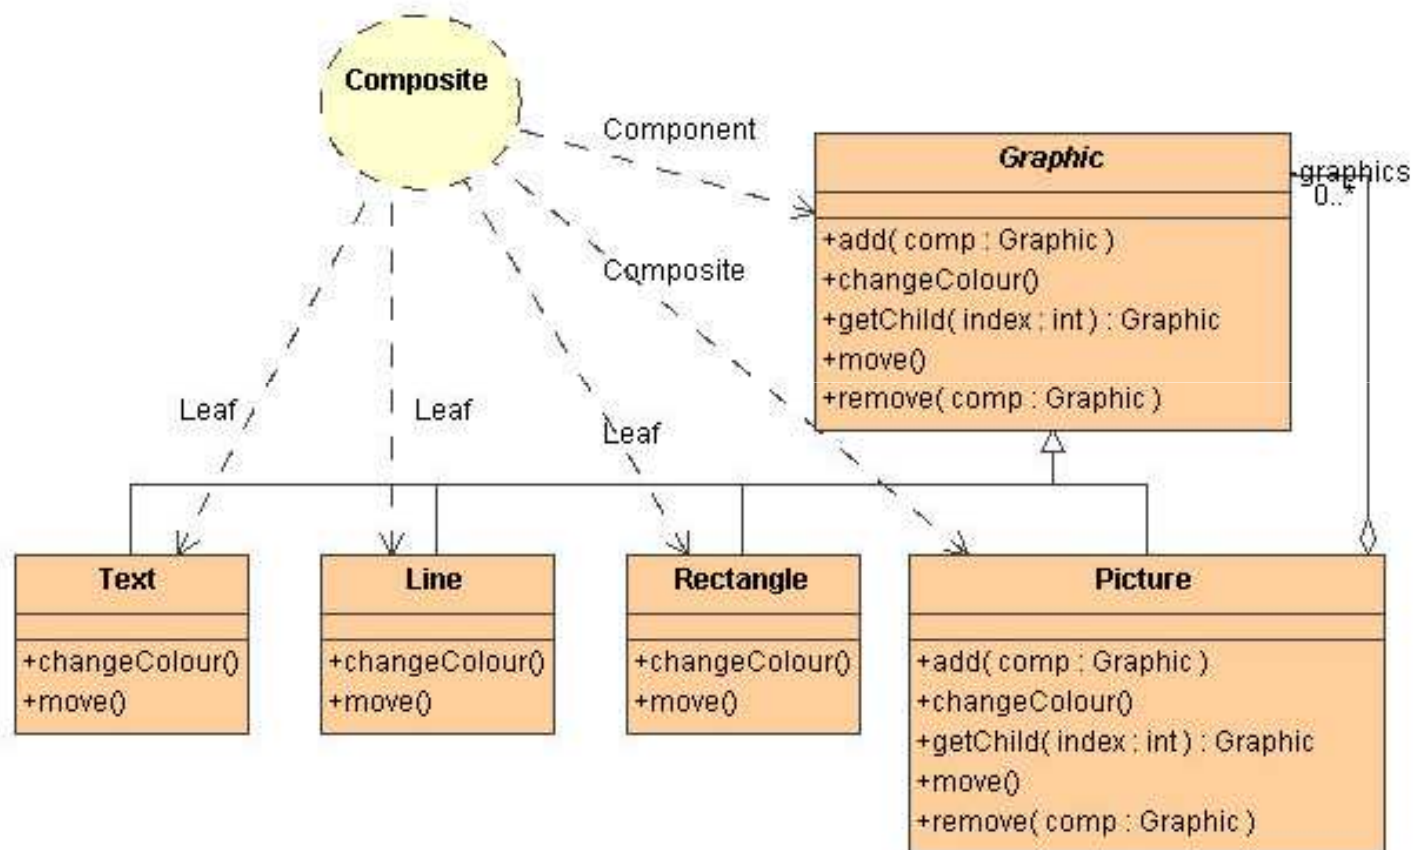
Composite

Component

Graphic

graphics
0..*

+add( comp : Graphic )
+changeColour()
+getChild( index : int ) : Graphic
+move()
+remove( comp : Graphic )

Composite

Leaf

Leaf

Leaf

Text

+changeColour()
+move()

Line

+changeColour()
+move()

Rectangle

+changeColour()
+move()

Picture

+add( comp : Graphic )
+changeColour()
+getChild( index : int ) : Graphic
+move()
+remove( comp : Graphic )